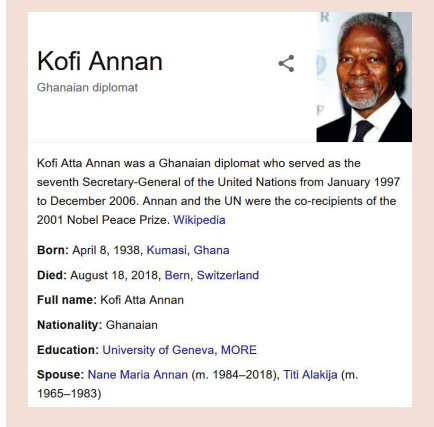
Kofi Annan

Ghanaian diplomat

Kofi Atta Annan was a Ghanaian diplomat who served as the seventh Secretary-General of the United Nations from January 1997 to December 2006. Annan and the UN were the co-recipients of the 2001 Nobel Peace Prize. Wikipedia

**Born:** April 8, 1938, Kumasi, Ghana

**Died:** August 18, 2018, Bern, Switzerland

**Full name:** Kofi Atta Annan

**Nationality:** Ghanaian

**Education:** University of Geneva, MORE

**Spouse:** Nane Maria Annan (m. 1984–2018), Titi Alakija (m. 1965–1983)